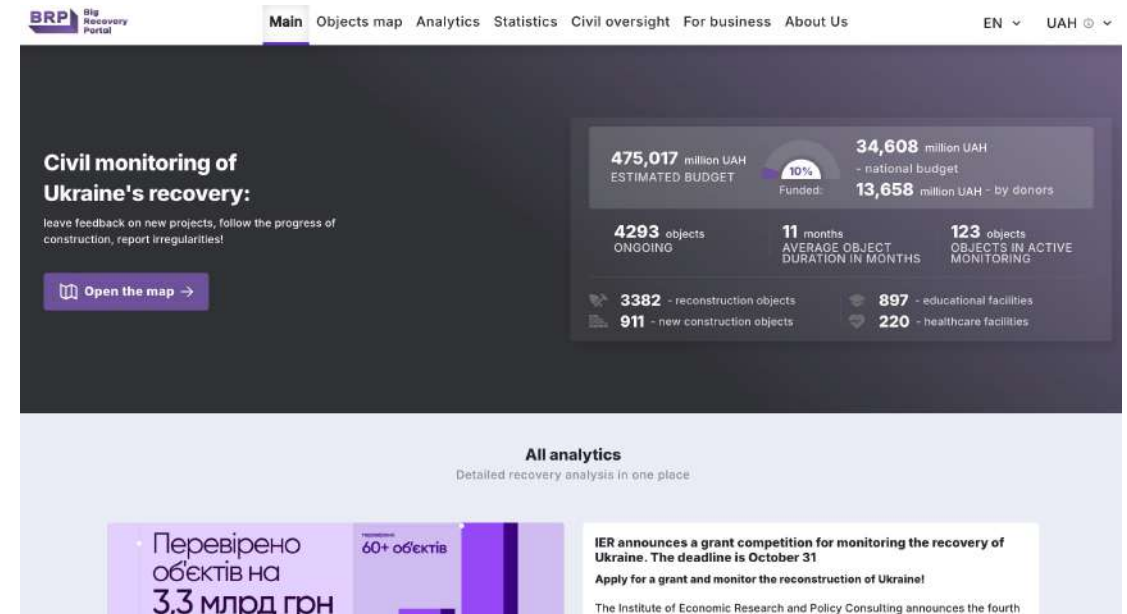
BRP Big Recovery Portal

Main Objects map Analytics Statistics Civil oversight For business About Us

EN UAH

Civil monitoring of Ukraine's recovery:

leave feedback on new projects, follow the progress of construction, report irregularities!

Open the map →

475,017 million UAH
ESTIMATED BUDGET

10%
Funded:

34,608 million UAH
- national budget
13,658 million UAH - by donors

4293 objects
ONGOING

11 months
AVERAGE OBJECT DURATION IN MONTHS

123 objects
OBJECTS IN ACTIVE MONITORING

3382 - reconstruction objects
911 - new construction objects

897 - educational facilities
220 - healthcare facilities

All analytics
Detailed recovery analysis in one place

Перевірено об'єктів на 3,3 млрд грн

60+ об'єктів

IER announces a grant competition for monitoring the recovery of Ukraine. The deadline is October 31

Apply for a grant and monitor the reconstruction of Ukraine!

The Institute of Economic Research and Policy Consulting announces the fourth